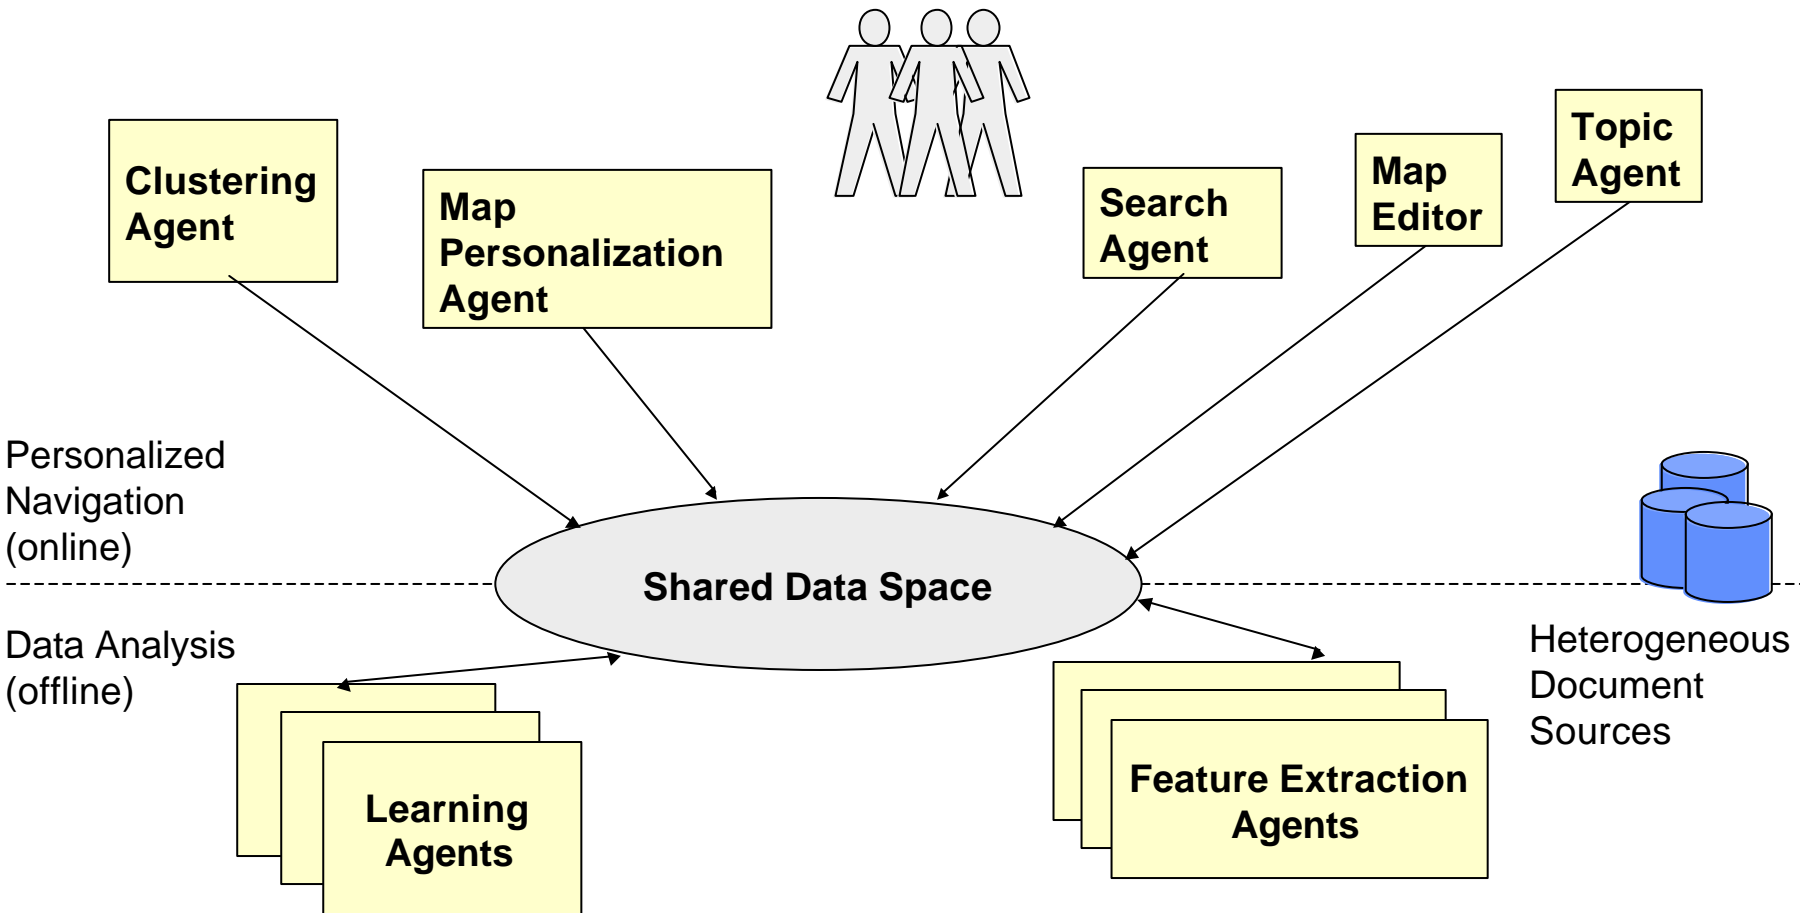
Clustering Agent

Map Personalization Agent

Search Agent

Map Editor

Topic Agent

Personalized Navigation (online)

Shared Data Space

Data Analysis (offline)

Learning Agents

Feature Extraction Agents

Heterogeneous Document Sources